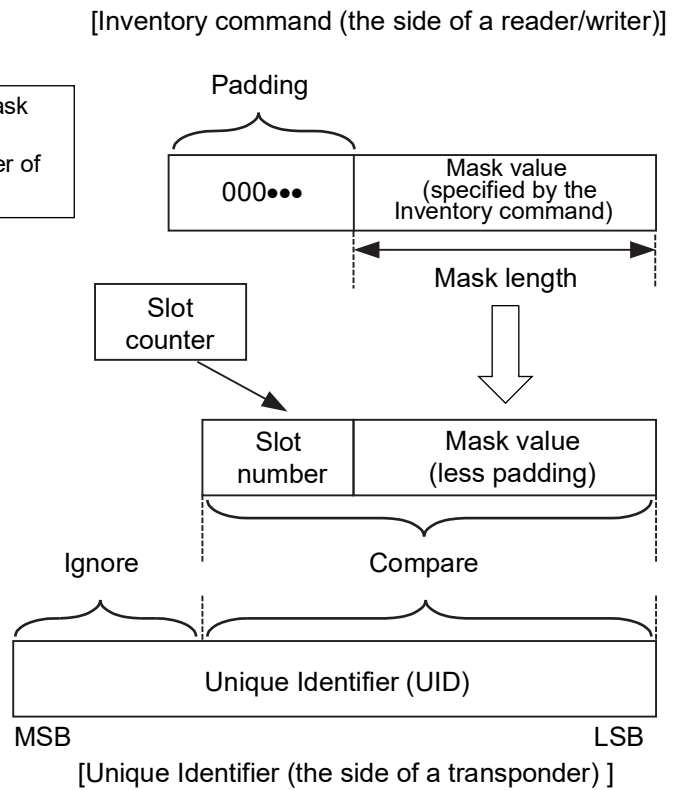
[Inventory command (the side of a reader/writer)]

ask

er of

Padding

000•••

Mask value (specified by the Inventory command)

Mask length

Slot counter

Slot number

Mask value (less padding)

Ignore

Compare

Unique Identifier (UID)

MSB

LSB

[Unique Identifier (the side of a transponder) ]